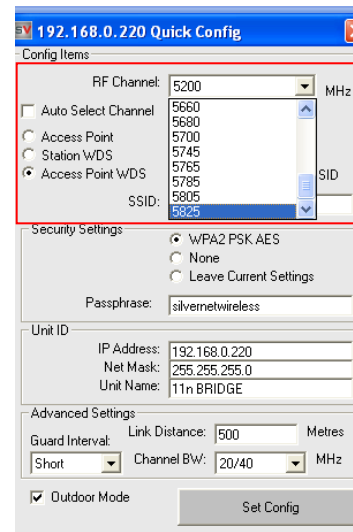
SV 192.168.0.220 Quick Config

Config Items

RF Channel: 5200 MHz

Auto Select Channel

5660
5680
5700
5745
5765
5785
5805
5825

Access Point
Station WDS
Access Point WDS

SID

SSID:

Security Settings

WPA2 PSK AES
None
Leave Current Settings

Passphrase: silvernetwireless

Unit ID

IP Address: 192.168.0.220
Net Mask: 255.255.255.0
Unit Name: 11n BRIDGE

Advanced Settings

Guard Interval: Short
Link Distance: 500 Metres
Channel BW: 20/40 MHz

Outdoor Mode

Set Config